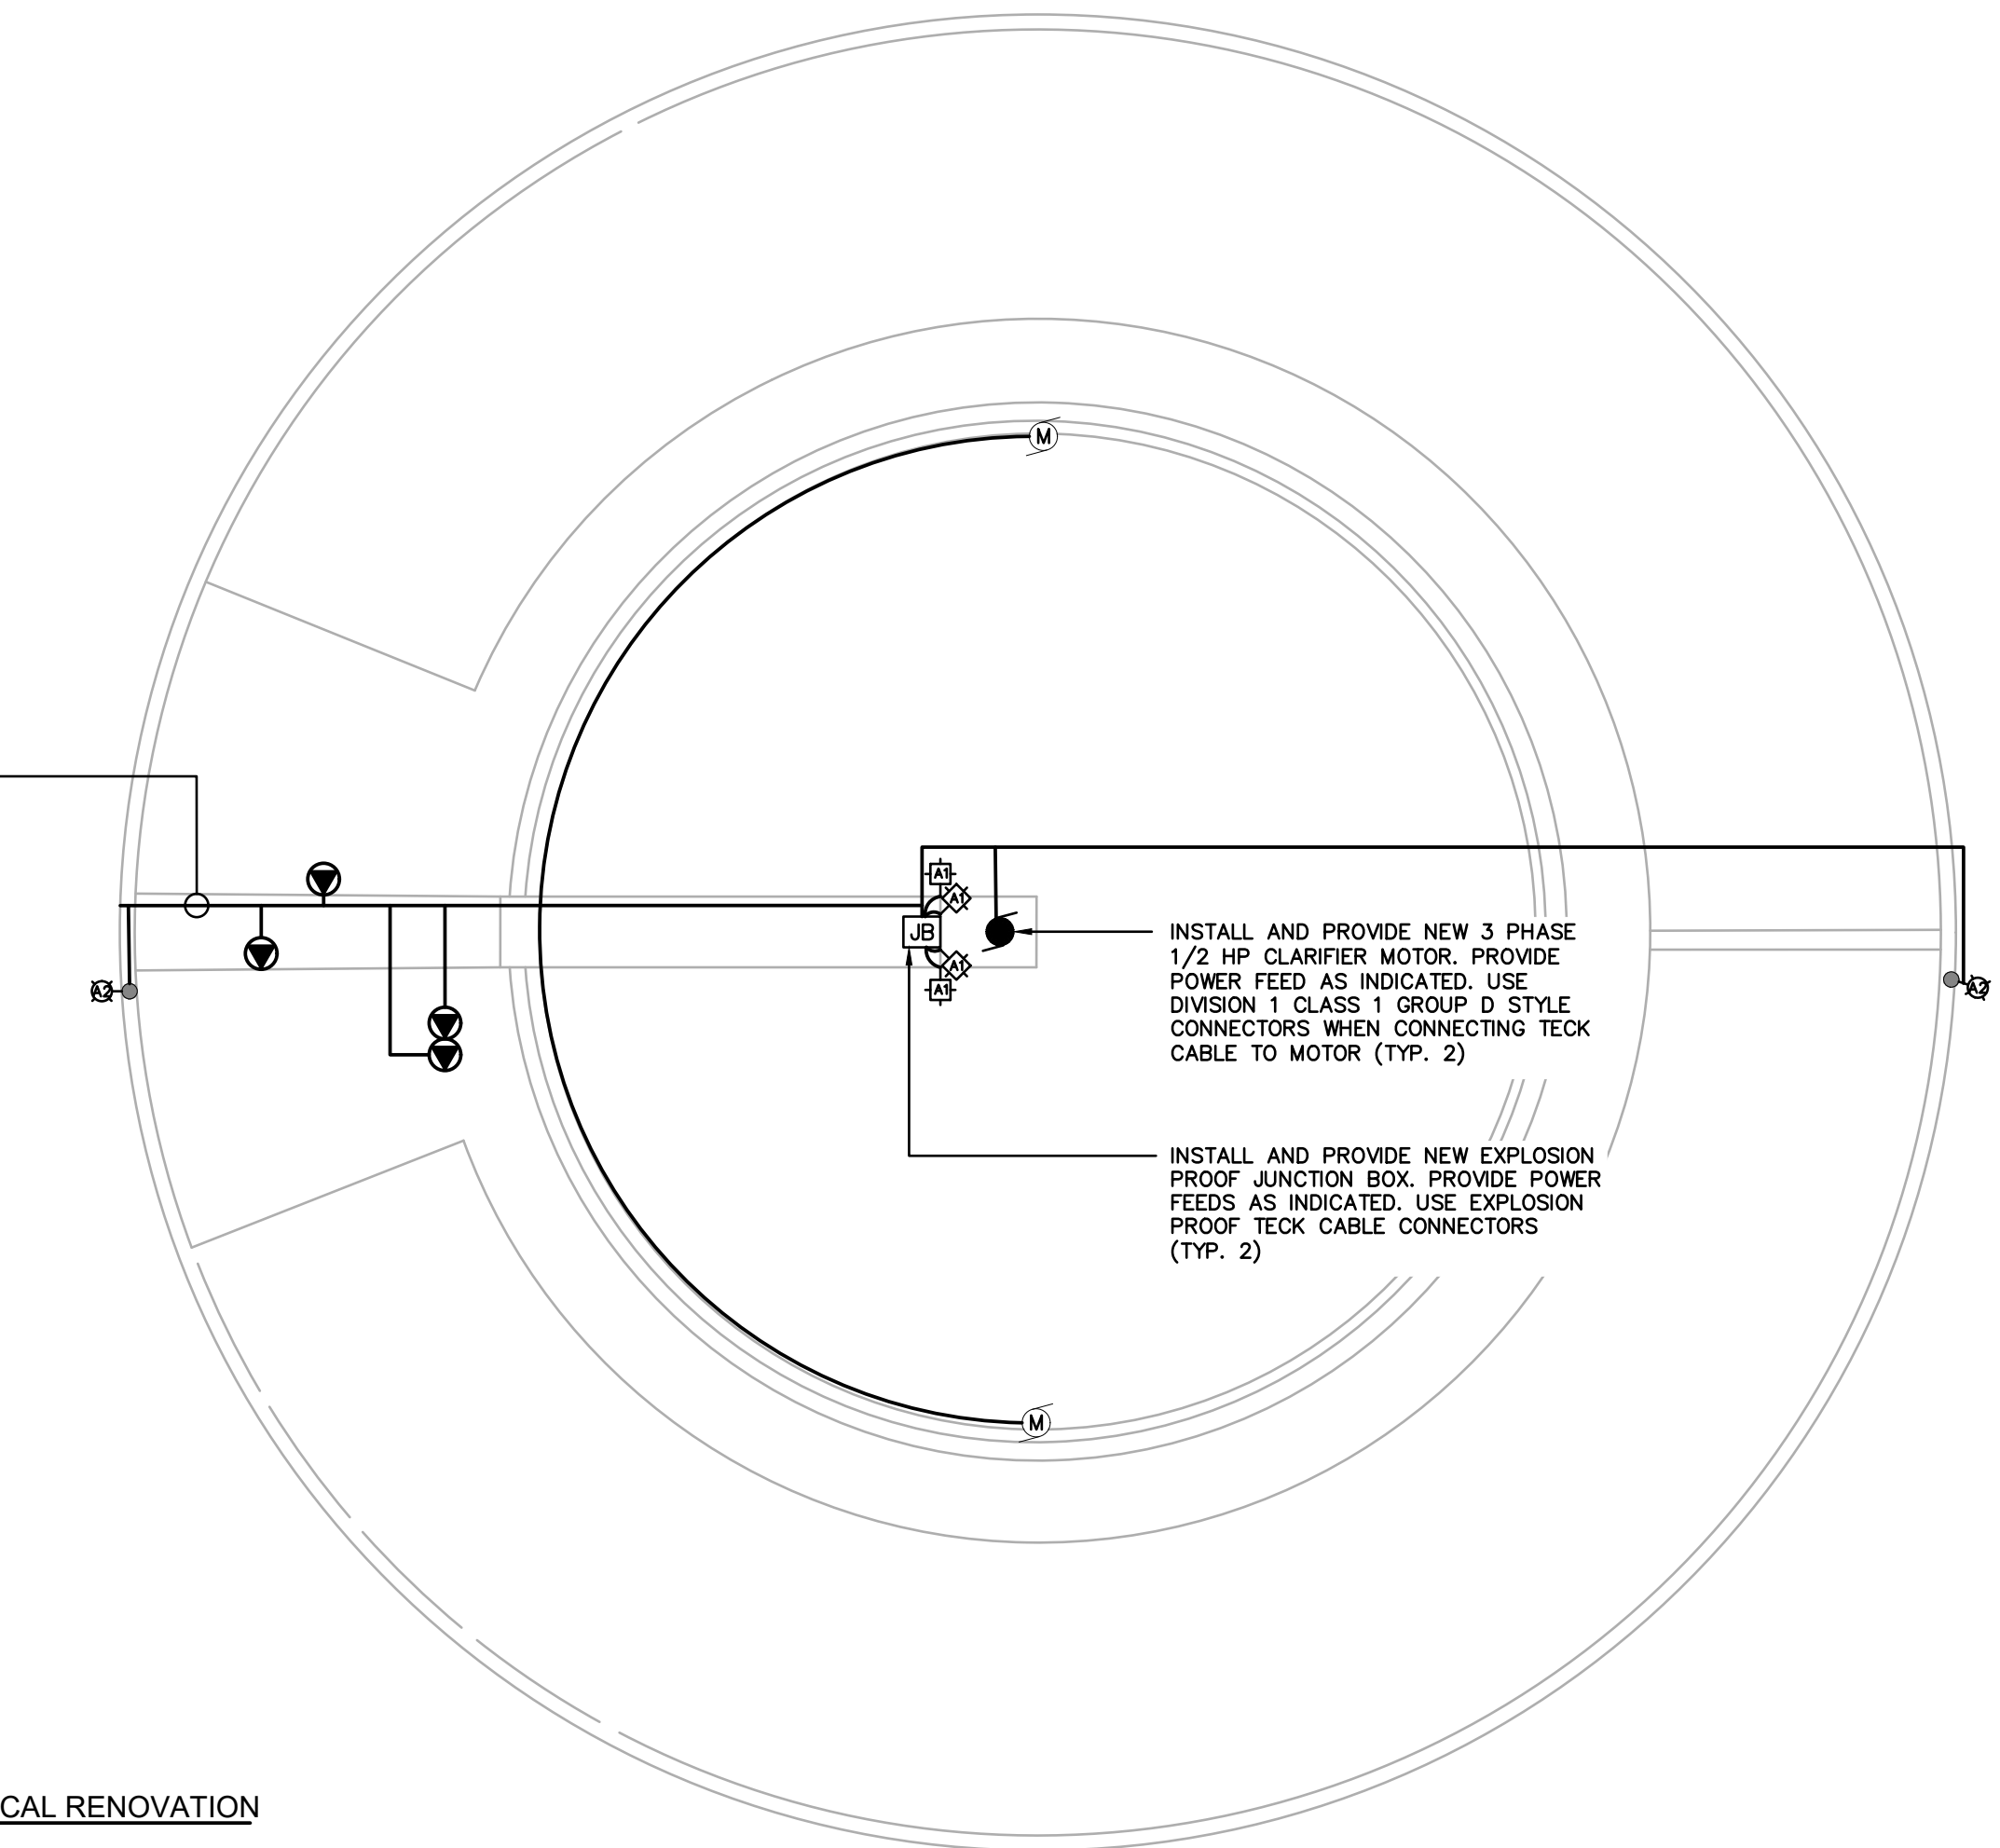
M

A1

A1

JB

A1

A1

A2

A2

INSTALL AND PROVIDE NEW 3 PHASE 1/2 HP CLARIFIER MOTOR. PROVIDE POWER FEED AS INDICATED. USE DIVISION 1 CLASS 1 GROUP D STYLE CONNECTORS WHEN CONNECTING TECK CABLE TO MOTOR (TYP. 2)

INSTALL AND PROVIDE NEW EXPLOSION PROOF JUNCTION BOX. PROVIDE POWER FEEDS AS INDICATED. USE EXPLOSION PROOF TECK CABLE CONNECTORS (TYP. 2)

M

CAL RENOVATION